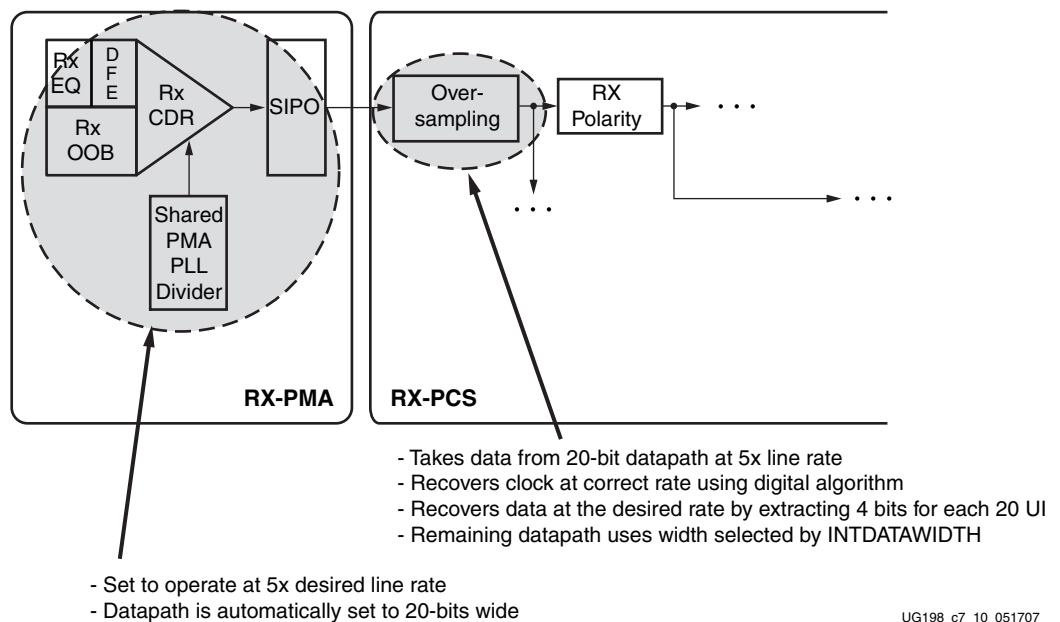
Rx EQ

D F E

Rx CDR

Rx OOB

SIPO

Shared PMA PLL Divider

Over-sampling

RX Polarity

. . .

. . .

. . .

RX-PMA

RX-PCS

- Takes data from 20-bit datapath at 5x line rate
- Recovers clock at correct rate using digital algorithm
- Recovers data at the desired rate by extracting 4 bits for each 20 UI
- Remaining datapath uses width selected by INTDATAWIDTH

- Set to operate at 5x desired line rate
- Datapath is automatically set to 20-bits wide

UG198 c7 10 051707